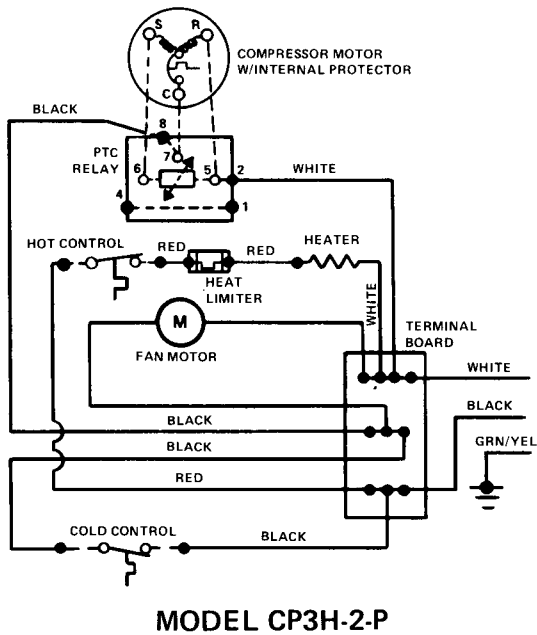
S R
C
COMPRESSOR MOTOR W/INTERNAL PROTECTOR

BLACK
8
PTC RELAY
7
6
5
2
WHITE
4
1

HOT CONTROL
RED
RED
HEATER
HEAT LIMITER
WHITE

M
FAN MOTOR

TERMINAL BOARD
WHITE
BLACK
BLACK
BLACK
GRN/YEL
RED

COLD CONTROL
BLACK

MODEL CP3H-2-P